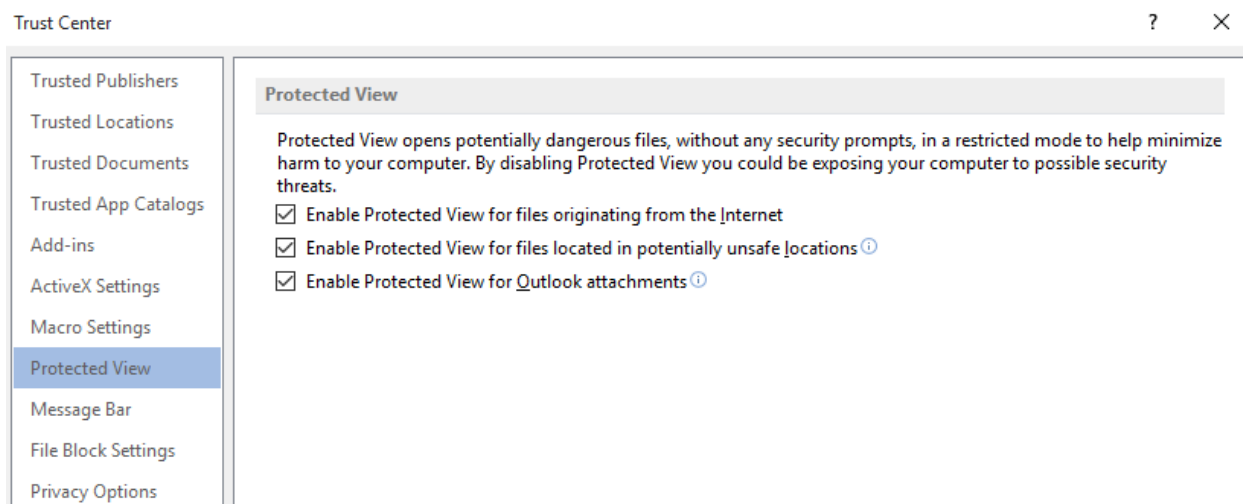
Trust Center

?

Trusted Publishers
Trusted Locations
Trusted Documents
Trusted App Catalogs
Add-ins
ActiveX Settings
Macro Settings
Protected View
Message Bar
File Block Settings
Privacy Options

Protected View

Protected View opens potentially dangerous files, without any security prompts, in a restricted mode to help minimize harm to your computer. By disabling Protected View you could be exposing your computer to possible security threats.

☑ Enable Protected View for files originating from the Internet
☑ Enable Protected View for files located in potentially unsafe locations
☑ Enable Protected View for Outlook attachments